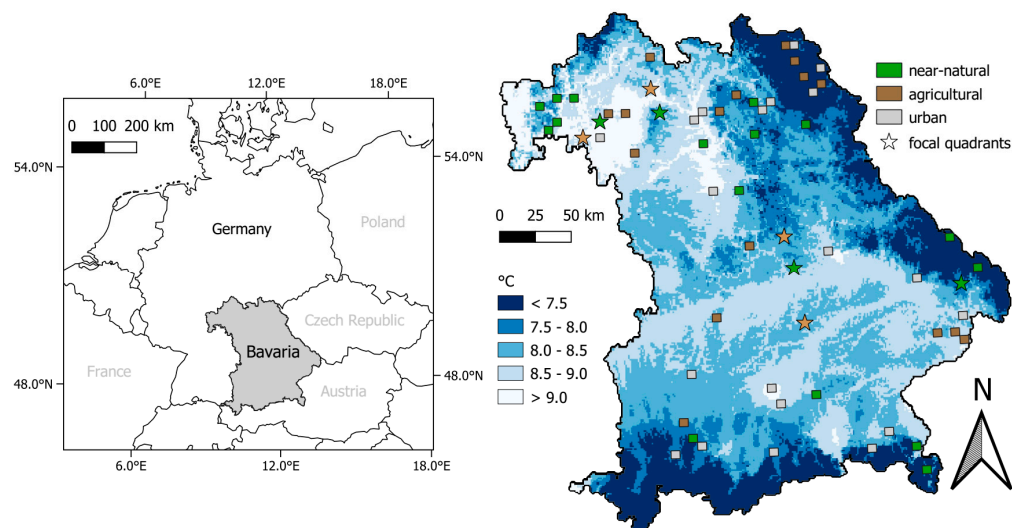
6.0°E 12.0°E 18.0°E

0 100 200 km

54.0°N 54.0°N

Germany

Poland

Czech Republic

Bavaria

France

Austria

48.0°N 48.0°N

6.0°E 12.0°E 18.0°E

0 25 50 km

°C
< 7.5
7.5 - 8.0
8.0 - 8.5
8.5 - 9.0
> 9.0

near-natural
agricultural
urban
focal quadrants

N